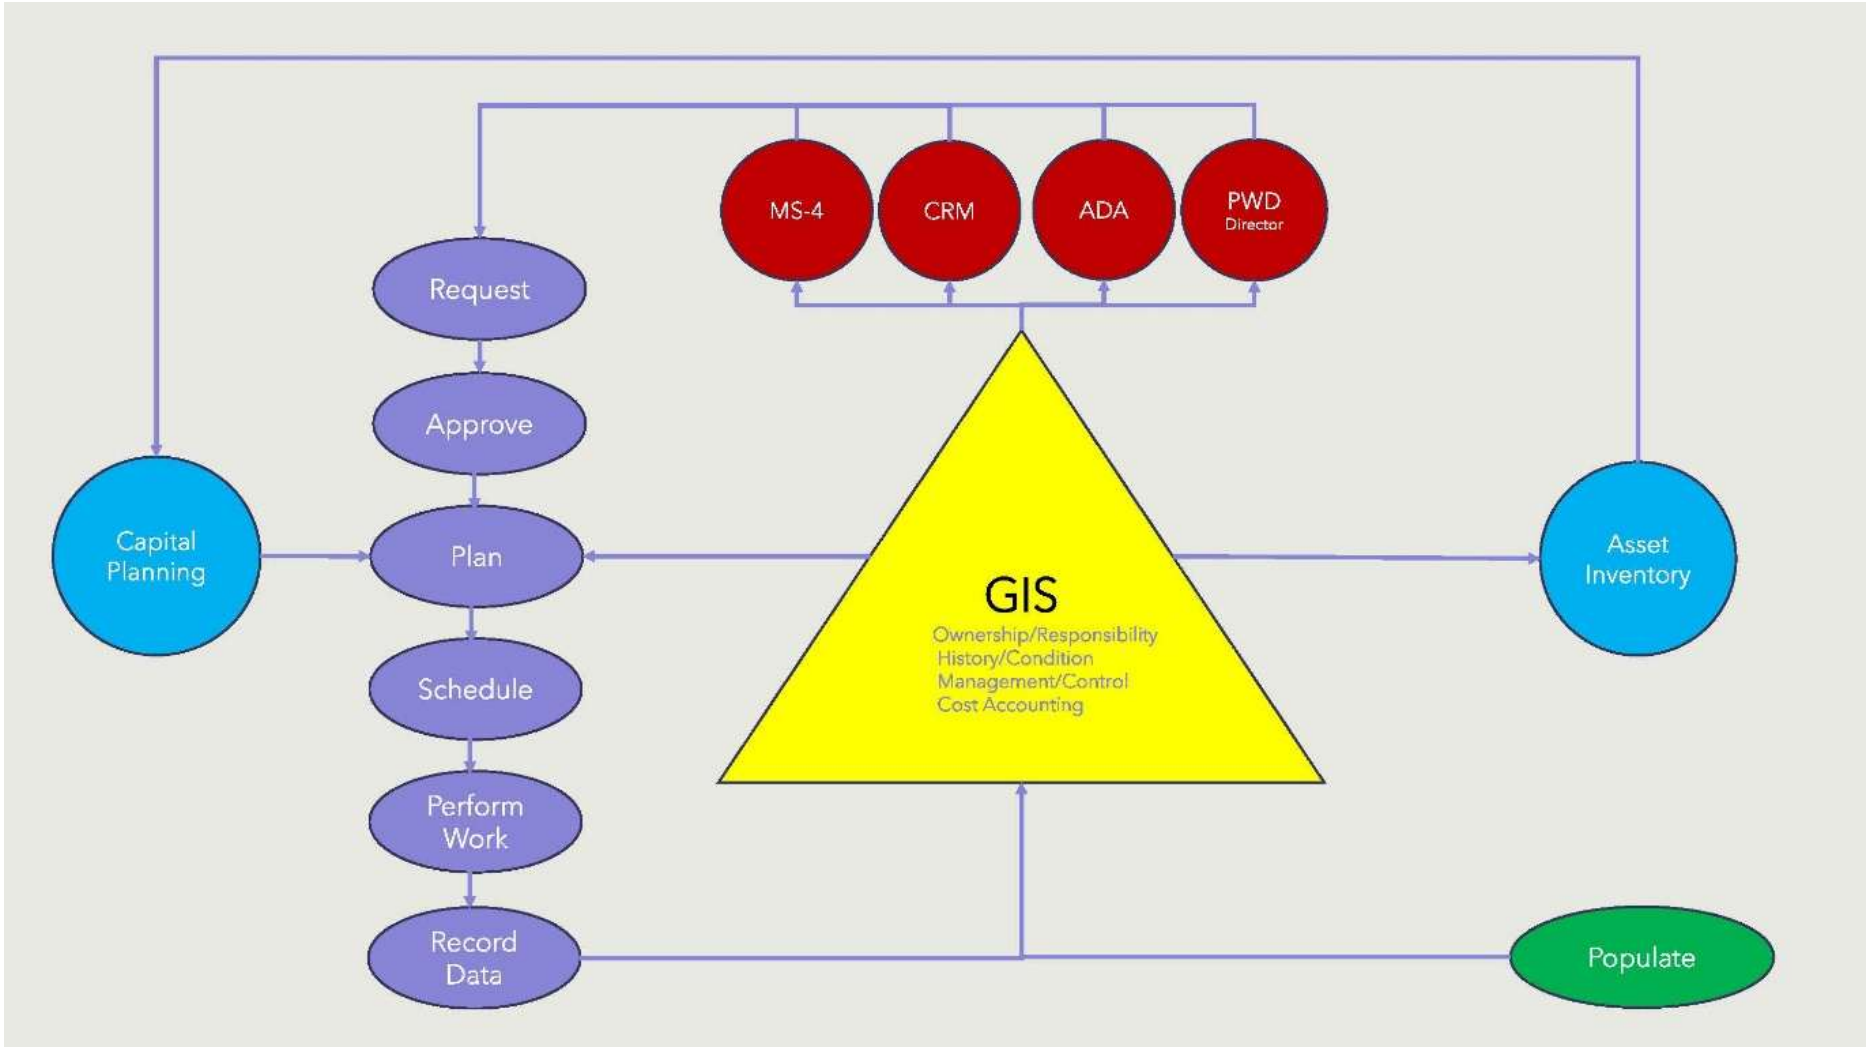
MS-4

CRM

ADA

PWD
Director

Request

Approve

Capital Planning

Plan

GIS
Ownership/Responsibility
History/Condition
Management/Control
Cost Accounting

Asset Inventory

Schedule

Perform Work

Record Data

Populate